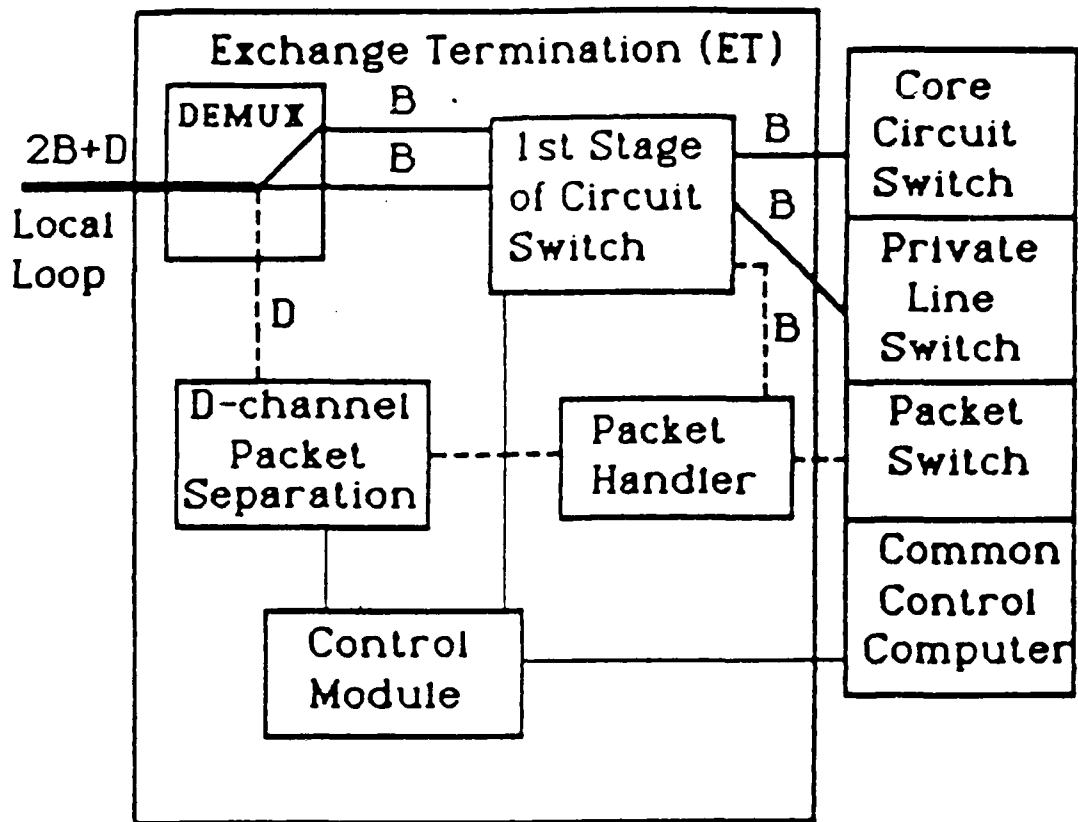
Exchange Termination (ET)

DEMUX

B

B

2B+D

Local Loop

1st Stage of Circuit Switch

B

B

Core Circuit Switch

Private Line Switch

D

B

D-channel Packet Separation

Packet Handler

Packet Switch

Common Control Computer

Control Module